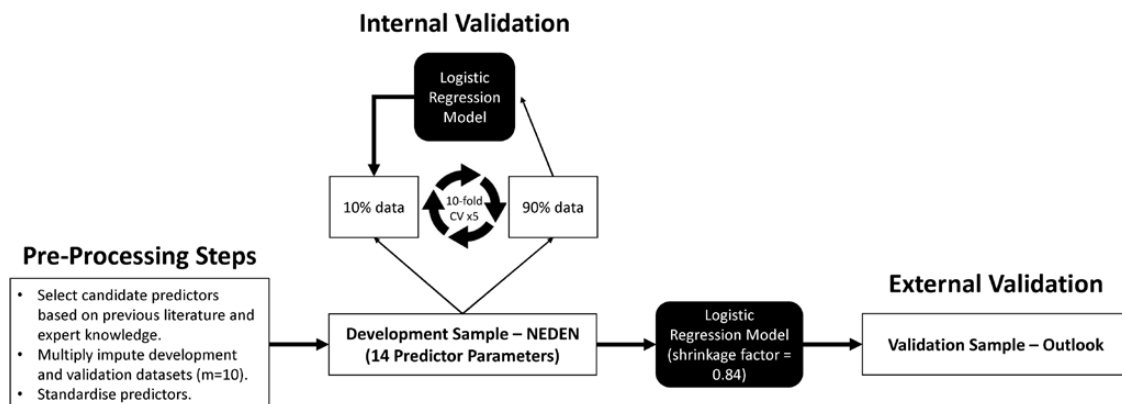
Internal Validation

Logistic Regression Model

10% data

10-fold CV x5

90% data

Pre-Processing Steps

- Select candidate predictors based on previous literature and expert knowledge.
- Multiply impute development and validation datasets (m=10).
- Standardise predictors.

Development Sample – NEDEN (14 Predictor Parameters)

Logistic Regression Model (shrinkage factor = 0.84)

External Validation

Validation Sample – Outlook